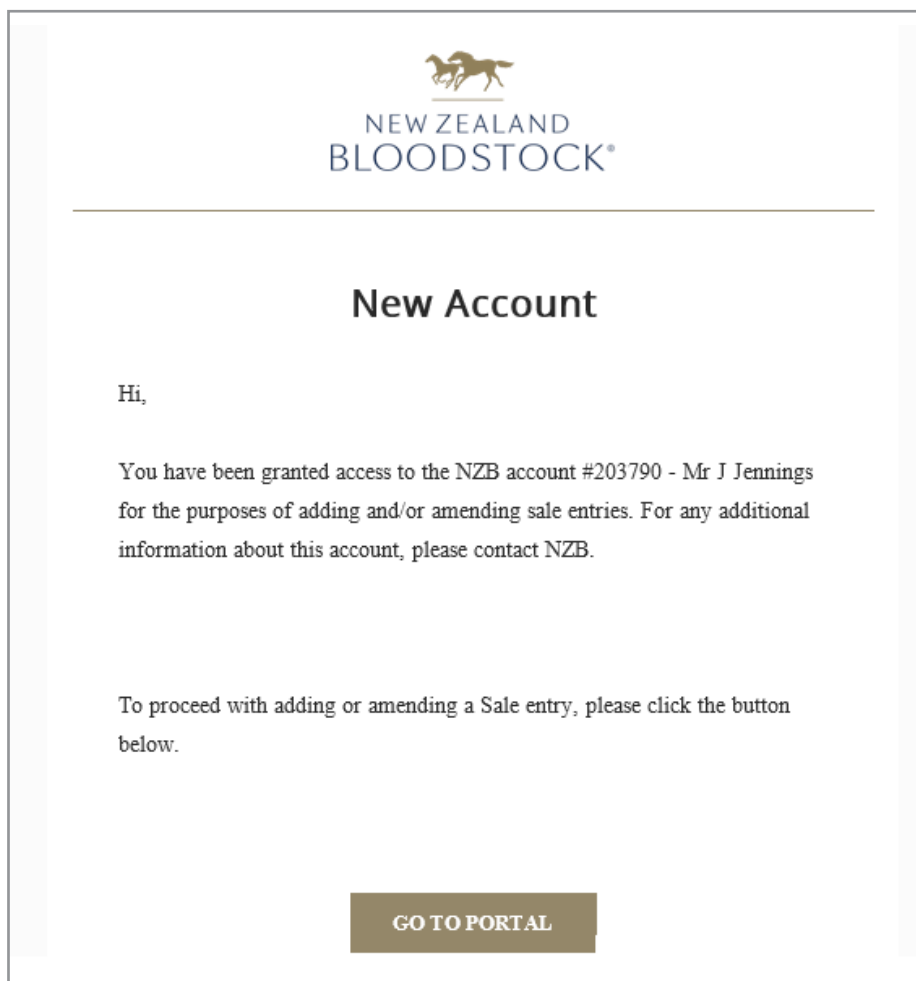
NEW ZEALAND
BLOODSTOCK®

New Account

Hi,

You have been granted access to the NZB account #203790 - Mr J Jennings for the purposes of adding and/or amending sale entries. For any additional information about this account, please contact NZB.

To proceed with adding or amending a Sale entry, please click the button below.

GO TO PORTAL